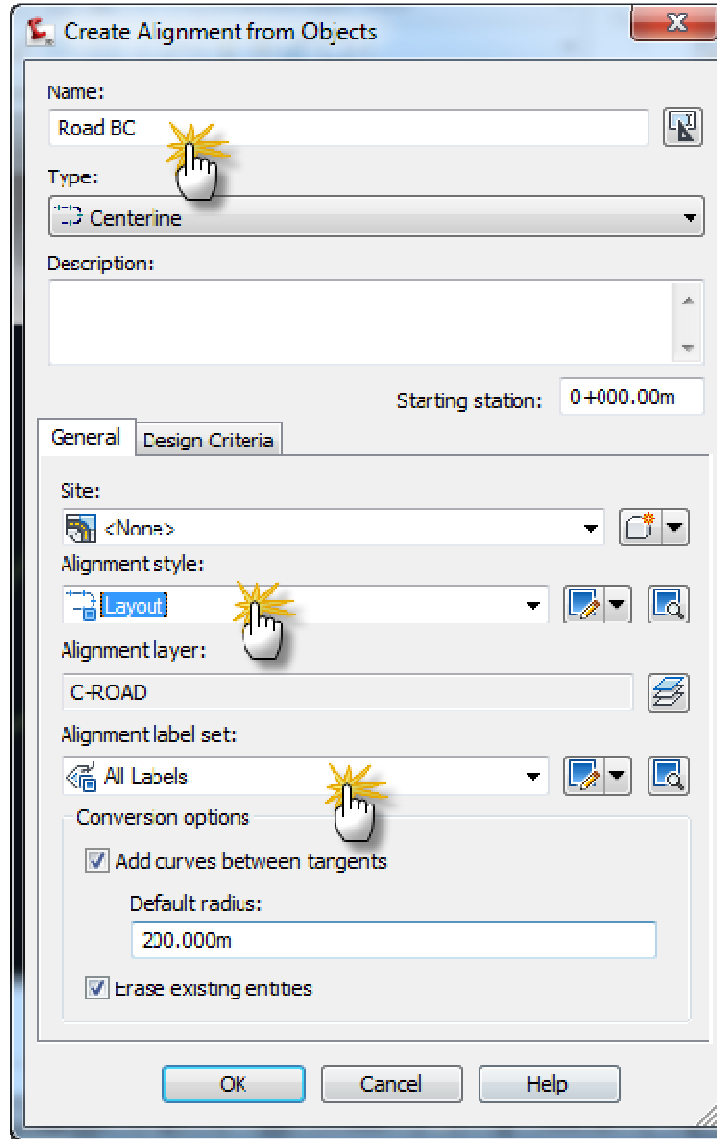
Create Alignment from Objects

Name:
Road BC

Type:
Centerine

Description:

Starting station: 0+000.00m

General | Design Criteria

Site:
<None>

Alignment style:
Layout

Alignment layer:
C-ROAD

Alignment label set:
All Labels

Converson options
Add curves between targents
Default radius:
200.000m
Erase existing entities

OK | Cancel | Help